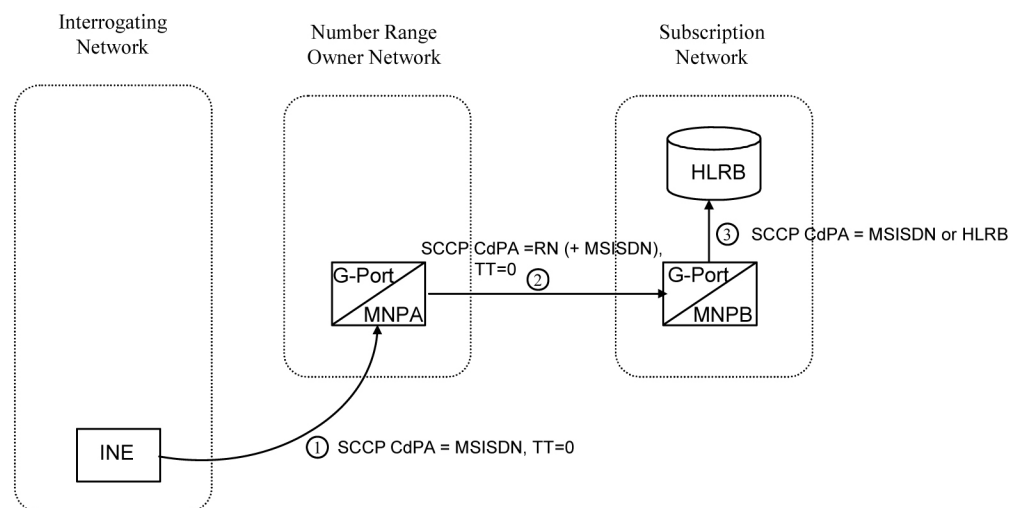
Interrogating Network

Number Range Owner Network

Subscription Network

HLRB

③ SCCP CdPA = MSISDN or HLRB

SCCP CdPA =RN (+ MSISDN), TT=0

②

G-Port

MNPA

G-Port

MNPB

INE

① SCCP CdPA = MSISDN, TT=0